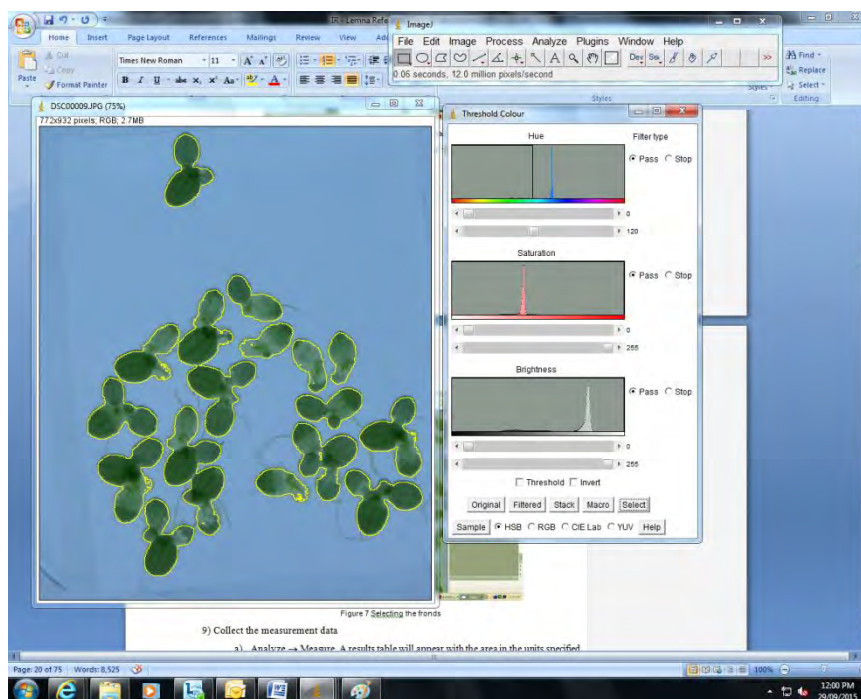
Lemna Refe
ImageJ
Home Insert Page Layout References Mailings Review View
Cut
Copy
Paste
Format Painter
Times New Roman 11
File Edit Image Process Analyze Plugins Window Help
Dev
0.06 seconds, 12.0 million pixels/second
Find
Replace
Select
Styles
Editing
DSC00009.JPG (75%)
772x932 pixels; RGB; 2.7MB
Threshold Colour
Hue
Filter type
Pass Stop
0
120
Saturation
Pass Stop
0
255
Brightness
Pass Stop
0
255
Threshold Invert
Original Filtered Stack Macro Select
Sample HSB RGB CIE Lab YUV Help
Figure 7 Selecting the fronds
9) Collect the measurement data
a) Analyze → Measure. A results table will appear with the area in the units specified
Page: 20 of 75 Words: 8,525
100%
12:00 PM
29/09/2015